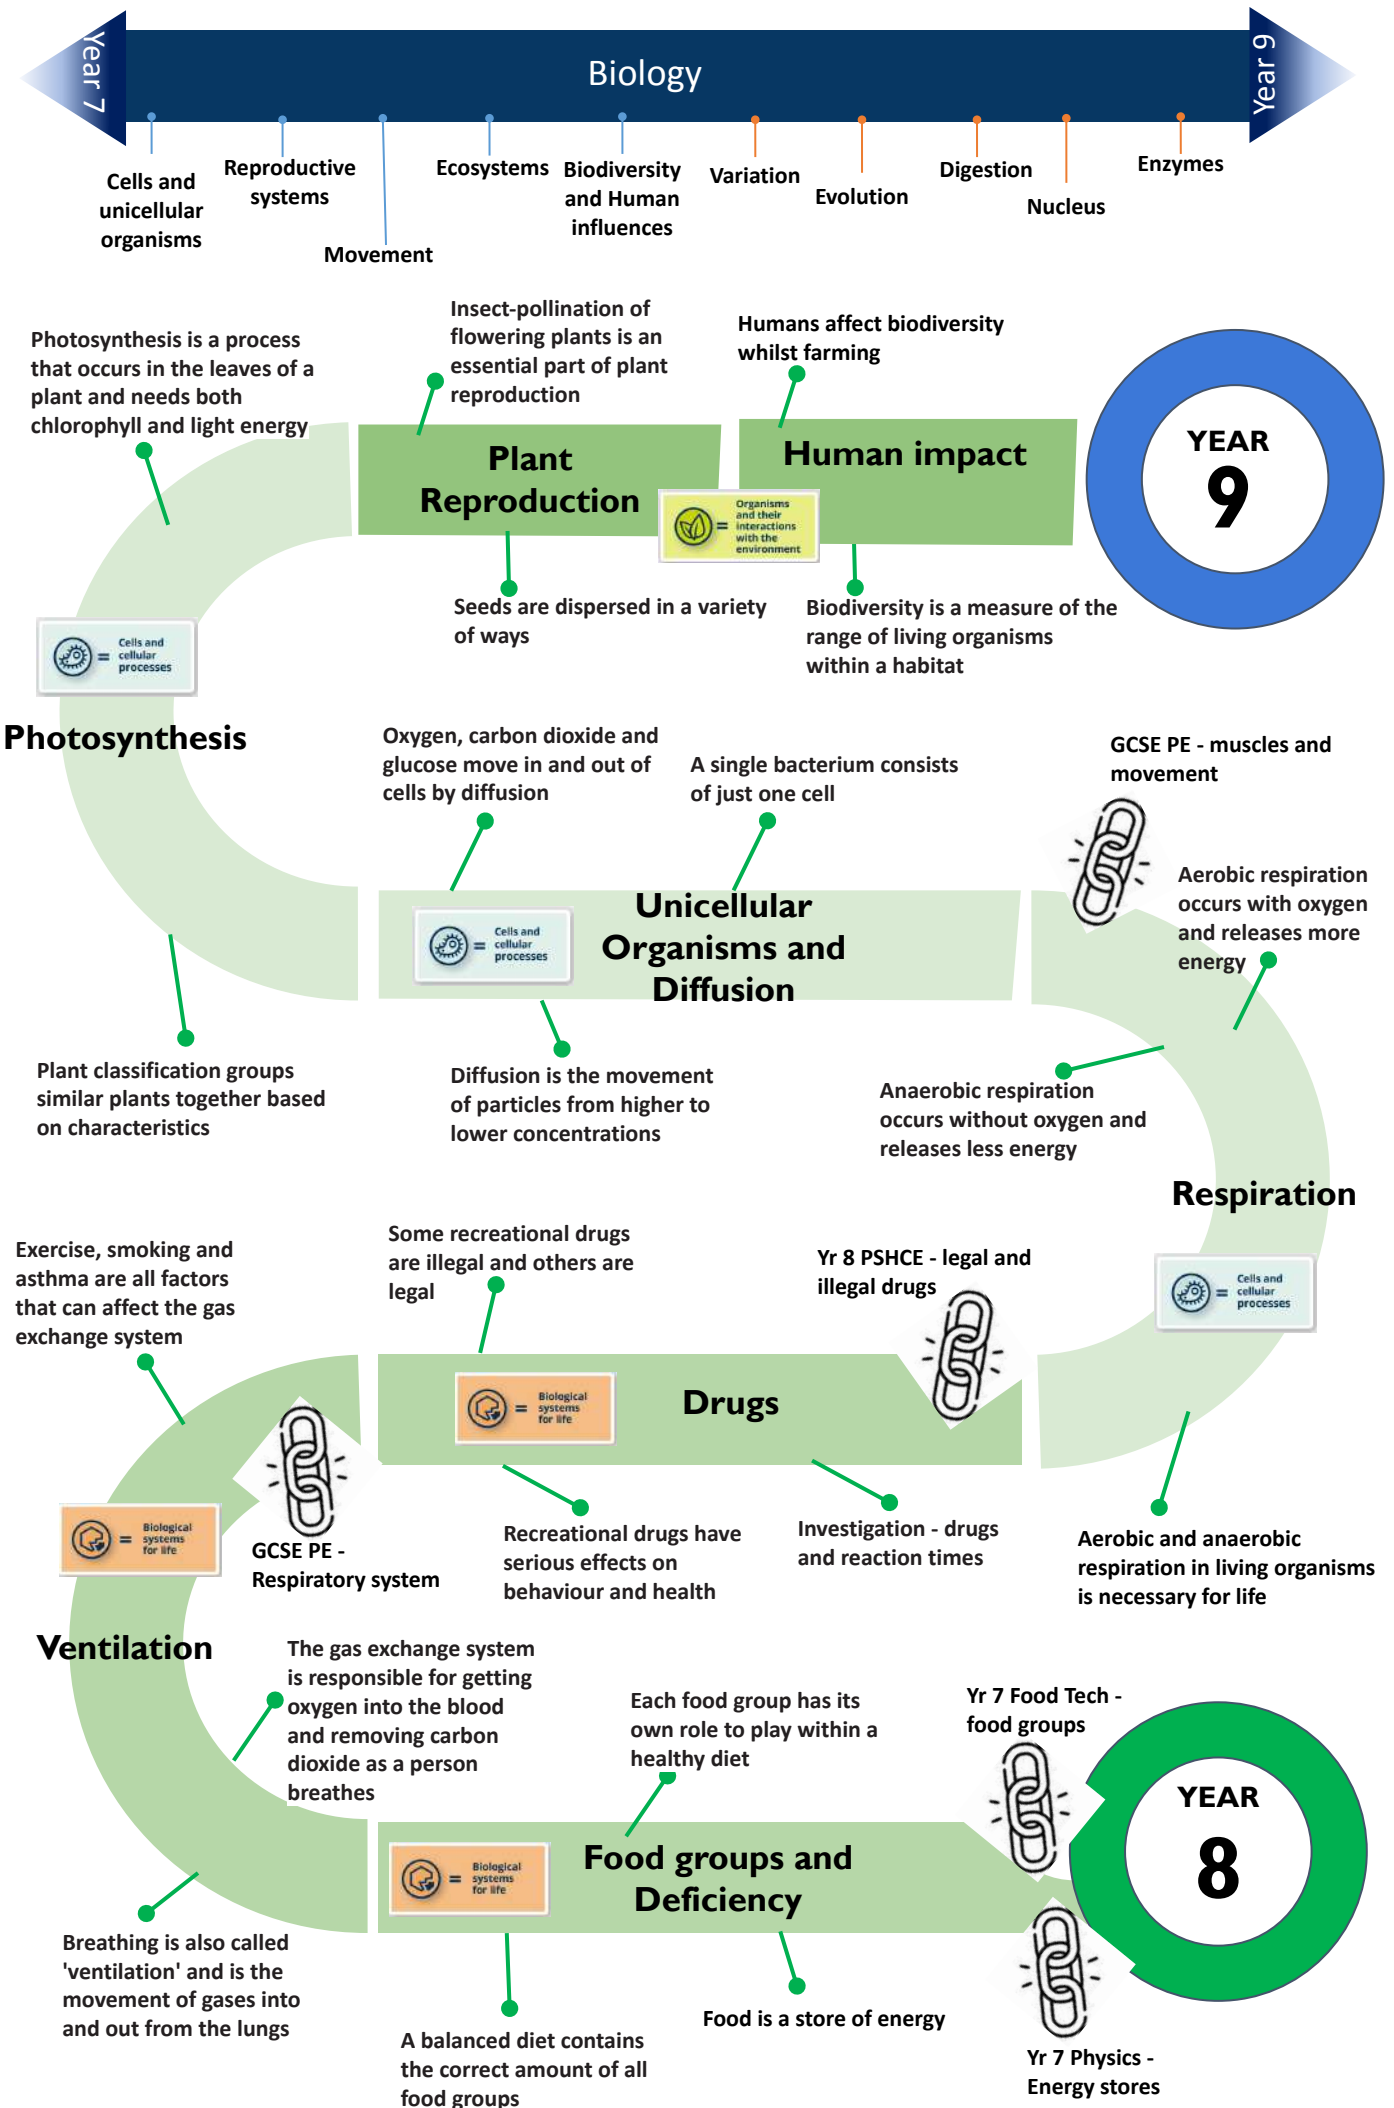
Year 7

Biology

Year 9

Cells and unicellular organisms

Reproductive systems

Movement

Ecosystems

Biodiversity and Human influences

Variation

Evolution

Digestion

Nucleus

Enzymes

Photosynthesis is a process that occurs in the leaves of a plant and needs both chlorophyll and light energy

Insect-pollination of flowering plants is an essential part of plant reproduction

Humans affect biodiversity whilst farming

Plant Reproduction

Organisms and their interactions with the environment

Human impact

YEAR 9

Seeds are dispersed in a variety of ways

Biodiversity is a measure of the range of living organisms within a habitat

Cells and cellular processes

Photosynthesis

Oxygen, carbon dioxide and glucose move in and out of cells by diffusion

A single bacterium consists of just one cell

GCSE PE - muscles and movement

Cells and cellular processes

Unicellular Organisms and Diffusion

Aerobic respiration occurs with oxygen and releases more energy

Plant classification groups similar plants together based on characteristics

Diffusion is the movement of particles from higher to lower concentrations

Anaerobic respiration occurs without oxygen and releases less energy

Respiration

Exercise, smoking and asthma are all factors that can affect the gas exchange system

Some recreational drugs are illegal and others are legal

Yr 8 PSHCE - legal and illegal drugs

Cells and cellular processes

Biological systems for life

Drugs

Biological systems for life

GCSE PE - Respiratory system

Recreational drugs have serious effects on behaviour and health

Investigation - drugs and reaction times

Aerobic and anaerobic respiration in living organisms is necessary for life

Ventilation

The gas exchange system is responsible for getting oxygen into the blood and removing carbon dioxide as a person breathes

Each food group has its own role to play within a healthy diet

Yr 7 Food Tech - food groups

YEAR 8

Biological systems for life

Food groups and Deficiency

Breathing is also called 'ventilation' and is the movement of gases into and out from the lungs

A balanced diet contains the correct amount of all food groups

Food is a store of energy

Yr 7 Physics - Energy stores